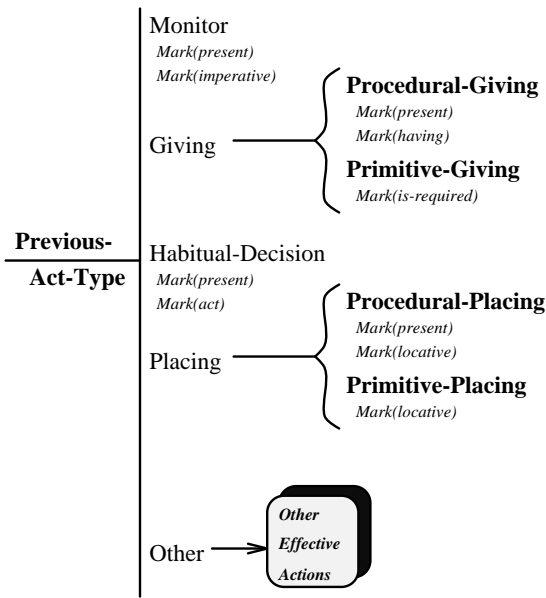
Previous-
Act-Type

Monitor
Mark(present)
Mark(imperative)

Giving

Procedural-Giving
Mark(present)
Mark(having)

Primitive-Giving
Mark(is-required)

Habitual-Decision
Mark(present)
Mark(act)

Placing

Procedural-Placing
Mark(present)
Mark(locative)

Primitive-Placing
Mark(locative)

Other

Other
Effective
Actions